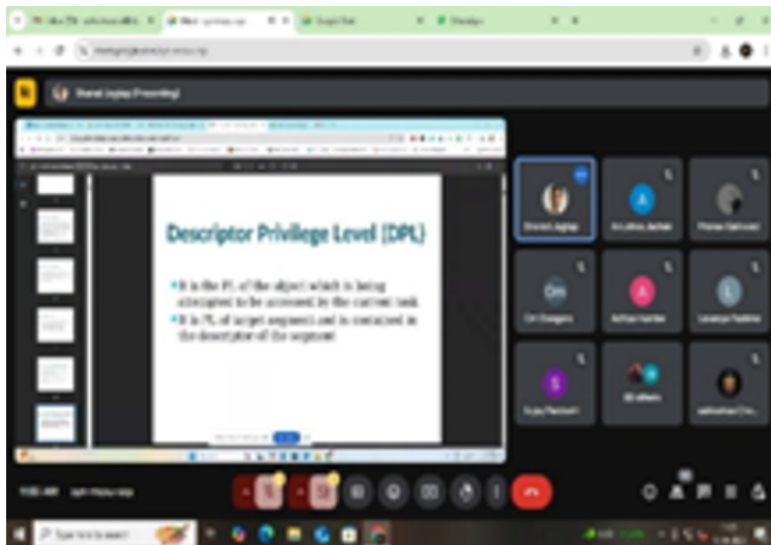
Descriptor Privilege Level (DPL)

• It is the PL of the object which is being attempted to be accessed by the current task

• It is PL of target segment and is contained in the descriptor of the segment

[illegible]

CH

A

L

S

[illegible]